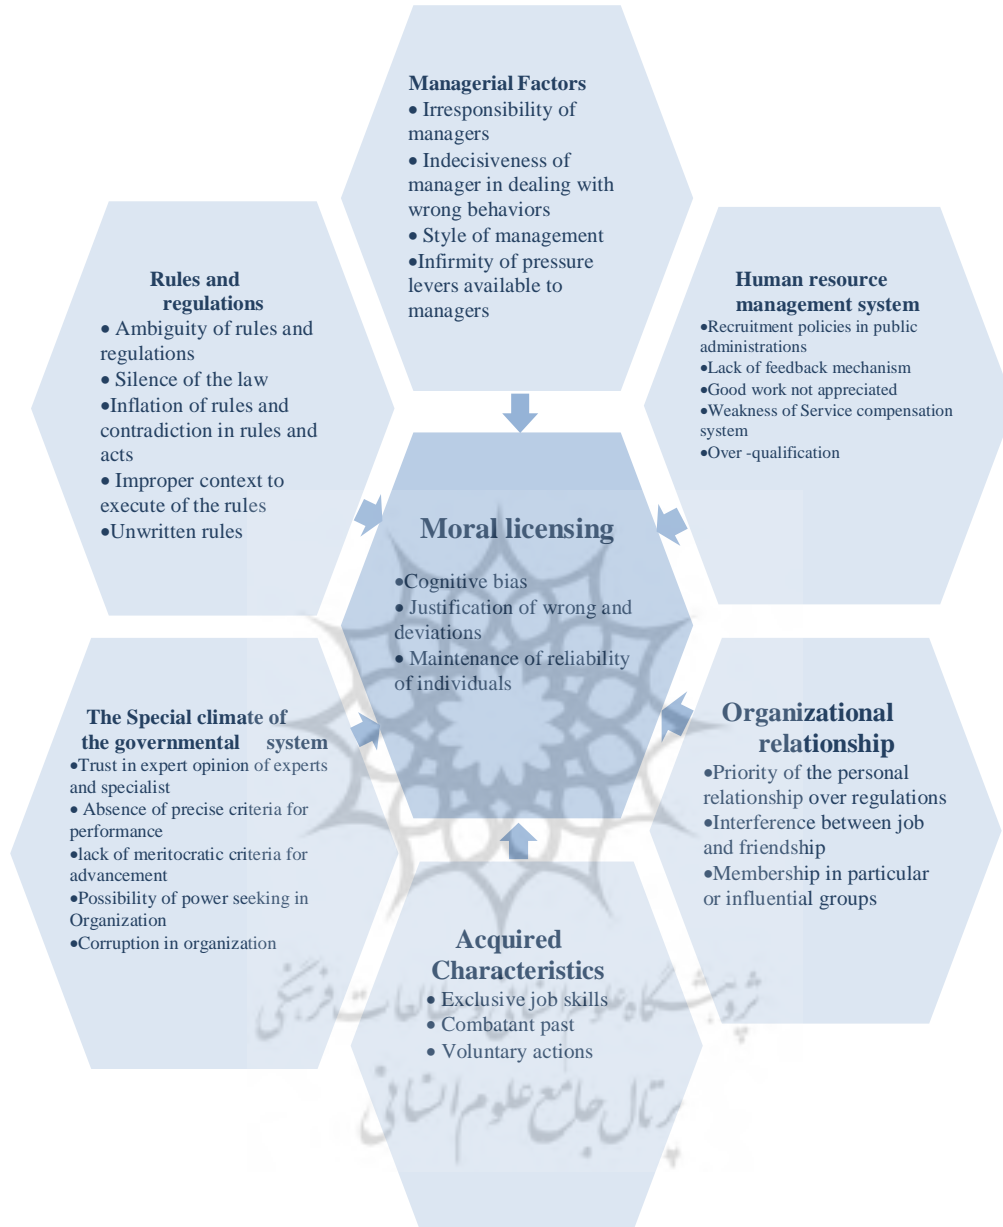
Managerial Factors
• Irresponsibility of managers
• Indecisiveness of manager in dealing with wrong behaviors
• Style of management
•Infirmity of pressure levers available to managers

Rules and regulations
• Ambiguity of rules and regulations
• Silence of the law
•Inflation of rules and contradiction in rules and acts
• Improper context to execute of the rules
•Unwritten rules

Human resource management system
•Recruitment policies in public administrations
•Lack of feedback mechanism
•Good work not appreciated
•Weakness of Service compensation system
•Over -qualification

Moral licensing
•Cognitive bias
• Justification of wrong and deviations
• Maintenance of reliability of individuals

The Special climate of the governmental system
•Trust in expert opinion of experts and specialist
• Absence of precise criteria for performance
•lack of meritocratic criteria for advancement
•Possibility of power seeking in Organization
•Corruption in organization

Organizational relationship
•Priority of the personal relationship over regulations
•Interference between job and friendship
•Membership in particular or influential groups

Acquired Characteristics
• Exclusive job skills
• Combatant past
• Voluntary actions

پژوهشگاه علوم انسانی و مطالعات فرهنگی
پرتال جامع علوم انسانی